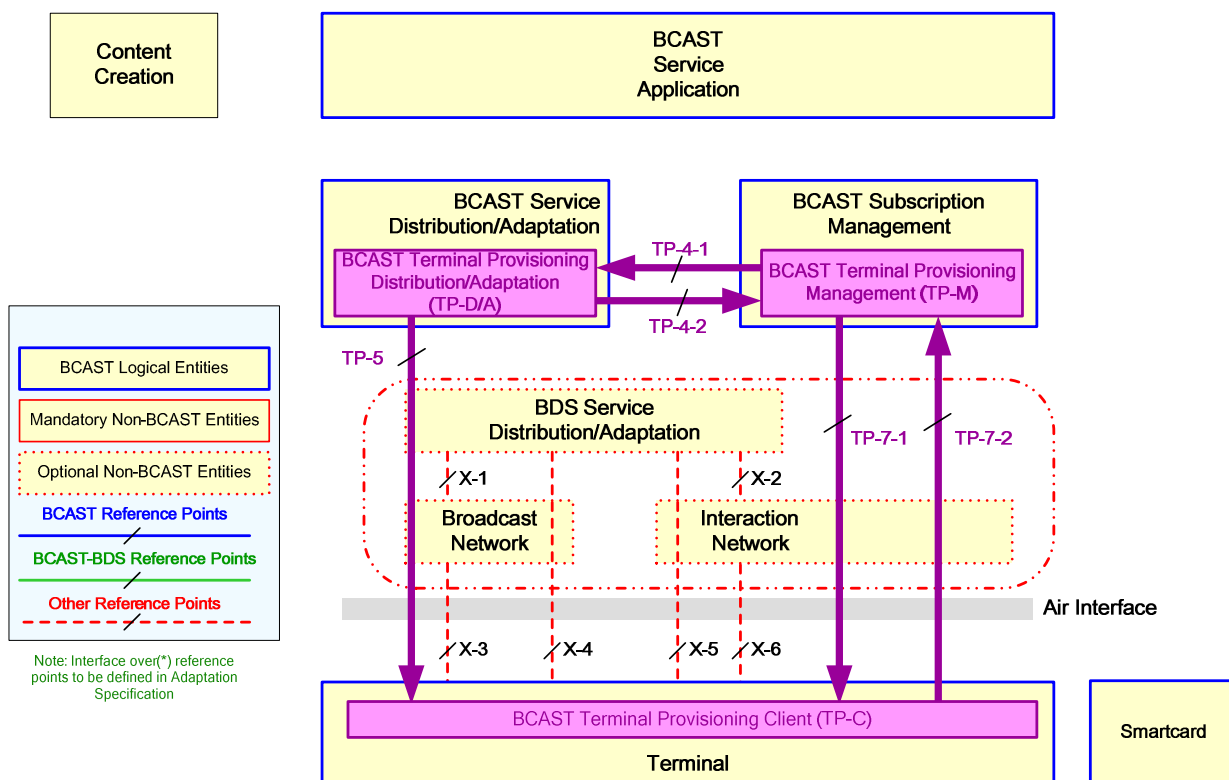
Content Creation

BCAST Service Application

BCAST Service Distribution/Adaptation

BCAST Terminal Provisioning Distribution/Adaptation (TP-D/A)

BCAST Subscription Management

BCAST Terminal Provisioning Management (TP-M)

TP-4-1

TP-4-2

TP-5

BDS Service Distribution/Adaptation

TP-7-1

TP-7-2

X-1

X-2

Broadcast Network

Interaction Network

Air Interface

X-3

X-4

X-5

X-6

BCAST Terminal Provisioning Client (TP-C)

Terminal

Smartcard

BCAST Logical Entities

Mandatory Non-BCAST Entities

Optional Non-BCAST Entities

BCAST Reference Points

BCAST-BDS Reference Points

Other Reference Points

Note: Interface over(*) reference points to be defined in Adaptation Specification